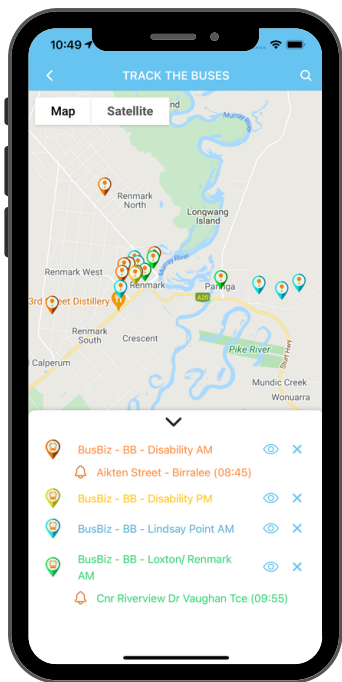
10:49

TRACK THE BUSES

Map Satellite

Renmark North

Longwang Island

Murray River

Renmark West

Renmark

Paringa

3rd Street Distillery

A20

Renmark South

Crescent

Calperum

Pike River

Sturt Hwy

Mundic Creek

Wonuarra

BusBiz - BB - Disability AM

Aikten Street - Birralee (08:45)

BusBiz - BB - Disability PM

BusBiz - BB - Lindsay Point AM

BusBiz - BB - Loxton/ Renmark AM

Cnr Riverview Dr Vaughan Tce (09:55)